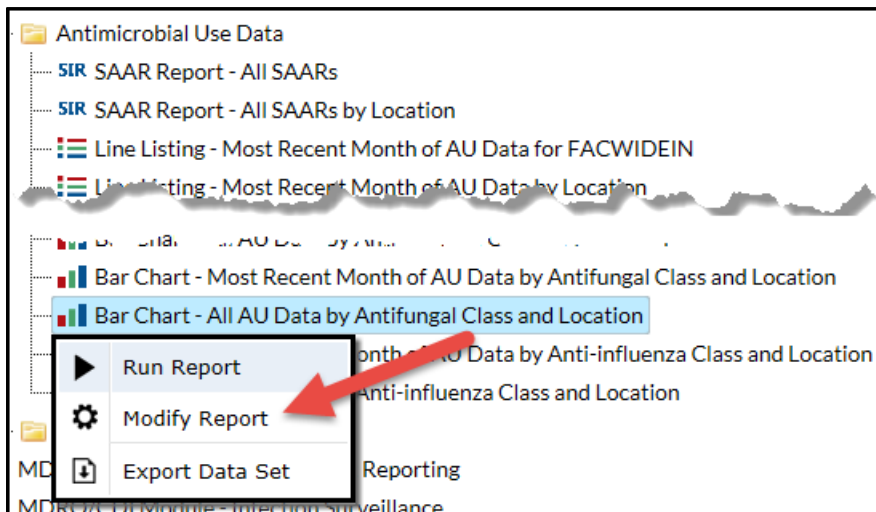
Antimicrobial Use Data

SIR SAAR Report - All SAARs

SIR SAAR Report - All SAARs by Location

Line Listing - Most Recent Month of AU Data for FACWIDEIN

Line Listing - Most Recent Month of AU Data by Location

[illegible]

Bar Chart - Most Recent Month of AU Data by Antifungal Class and Location

Bar Chart - All AU Data by Antifungal Class and Location

Run Report

Modify Report

Export Data Set

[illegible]onth of AU Data by Anti-influenza Class and Location

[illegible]Anti-influenza Class and Location

MD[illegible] Reporting

MDRO/CDI Module - Infection Surveillance